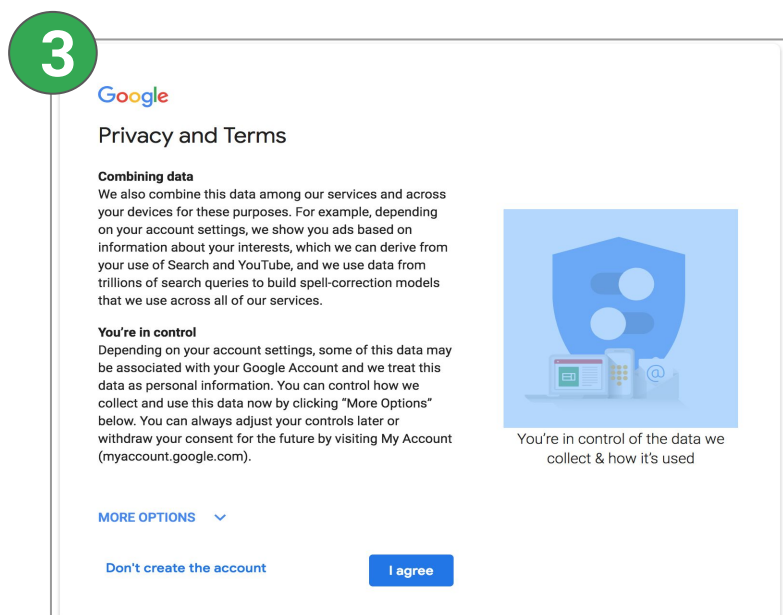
3

Google

Privacy and Terms

**Combining data**
We also combine this data among our services and across your devices for these purposes. For example, depending on your account settings, we show you ads based on information about your interests, which we can derive from your use of Search and YouTube, and we use data from trillions of search queries to build spell-correction models that we use across all of our services.

**You're in control**
Depending on your account settings, some of this data may be associated with your Google Account and we treat this data as personal information. You can control how we collect and use this data now by clicking "More Options" below. You can always adjust your controls later or withdraw your consent for the future by visiting My Account (myaccount.google.com).

You're in control of the data we collect & how it's used

MORE OPTIONS

Don't create the account

I agree